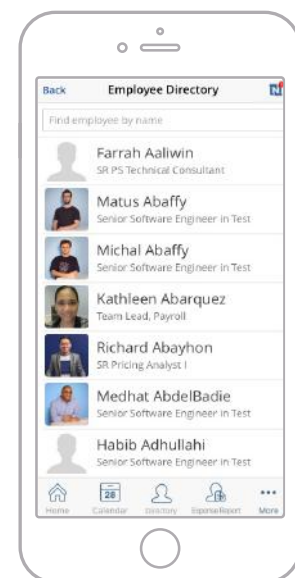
Back
Employee Directory
N

Find employee by name

Farrah Aaliwin
SR PS Technical Consultant

Matus Abaffy
Senior Software Engineer in Test

Michal Abaffy
Senior Software Engineer in Test

Kathleen Abarquez
Team Lead, Payroll

Richard Abayhon
SR Pricing Analyst I

Medhat AbdelBadie
Senior Software Engineer in Test

Habib Adhullahi
Senior Software Engineer in Test

Home
28
Calendar
Directory
ExpenseReport
More